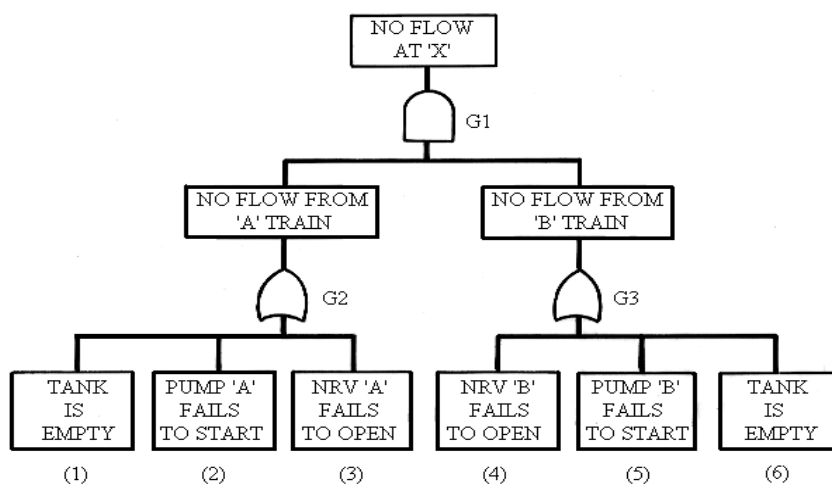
NO FLOW AT 'X'

G1

NO FLOW FROM 'A' TRAIN

NO FLOW FROM 'B' TRAIN

G2

G3

TANK IS EMPTY

PUMP 'A' FAILS TO START

NRV 'A' FAILS TO OPEN

NRV 'B' FAILS TO OPEN

PUMP 'B' FAILS TO START

TANK IS EMPTY

(1)

(2)

(3)

(4)

(5)

(6)